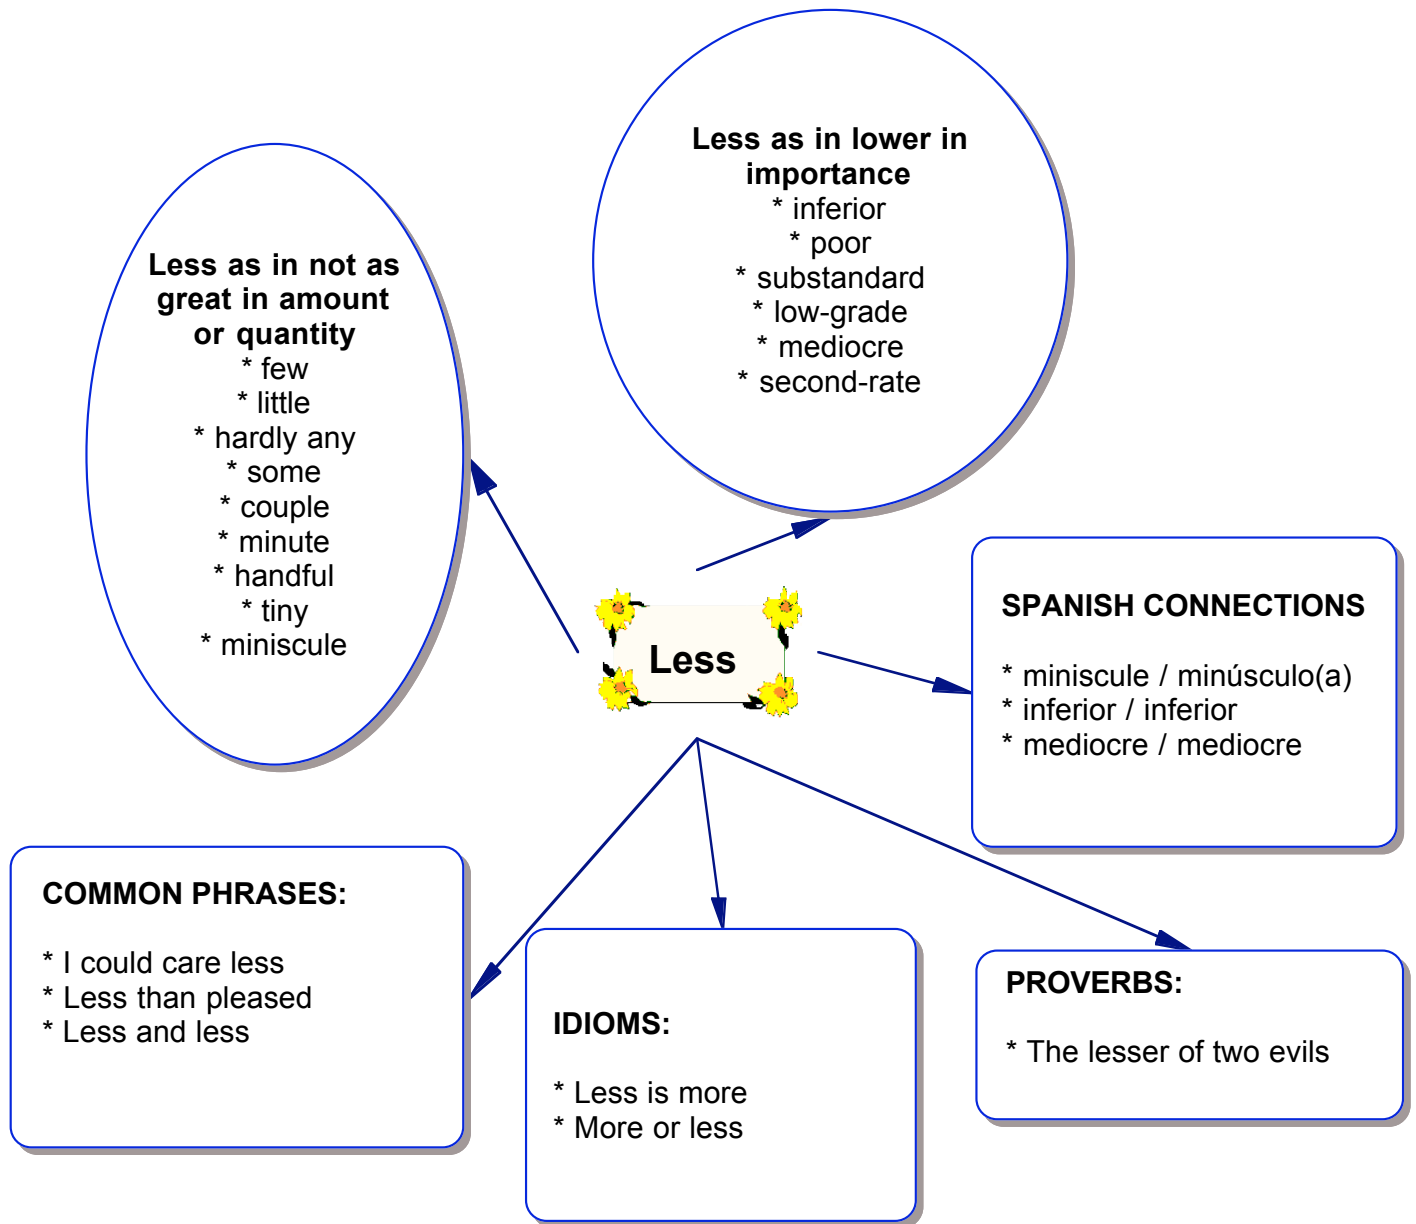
Less as in lower in importance
* inferior
* poor
* substandard
* low-grade
* mediocre
* second-rate

Less as in not as great in amount or quantity
* few
* little
* hardly any
* some
* couple
* minute
* handful
* tiny
* miniscule

Less

SPANISH CONNECTIONS

* miniscule / minúsculo(a)
* inferior / inferior
* mediocre / mediocre

COMMON PHRASES:

* I could care less
* Less than pleased
* Less and less

IDIOMS:

* Less is more
* More or less

PROVERBS:

* The lesser of two evils